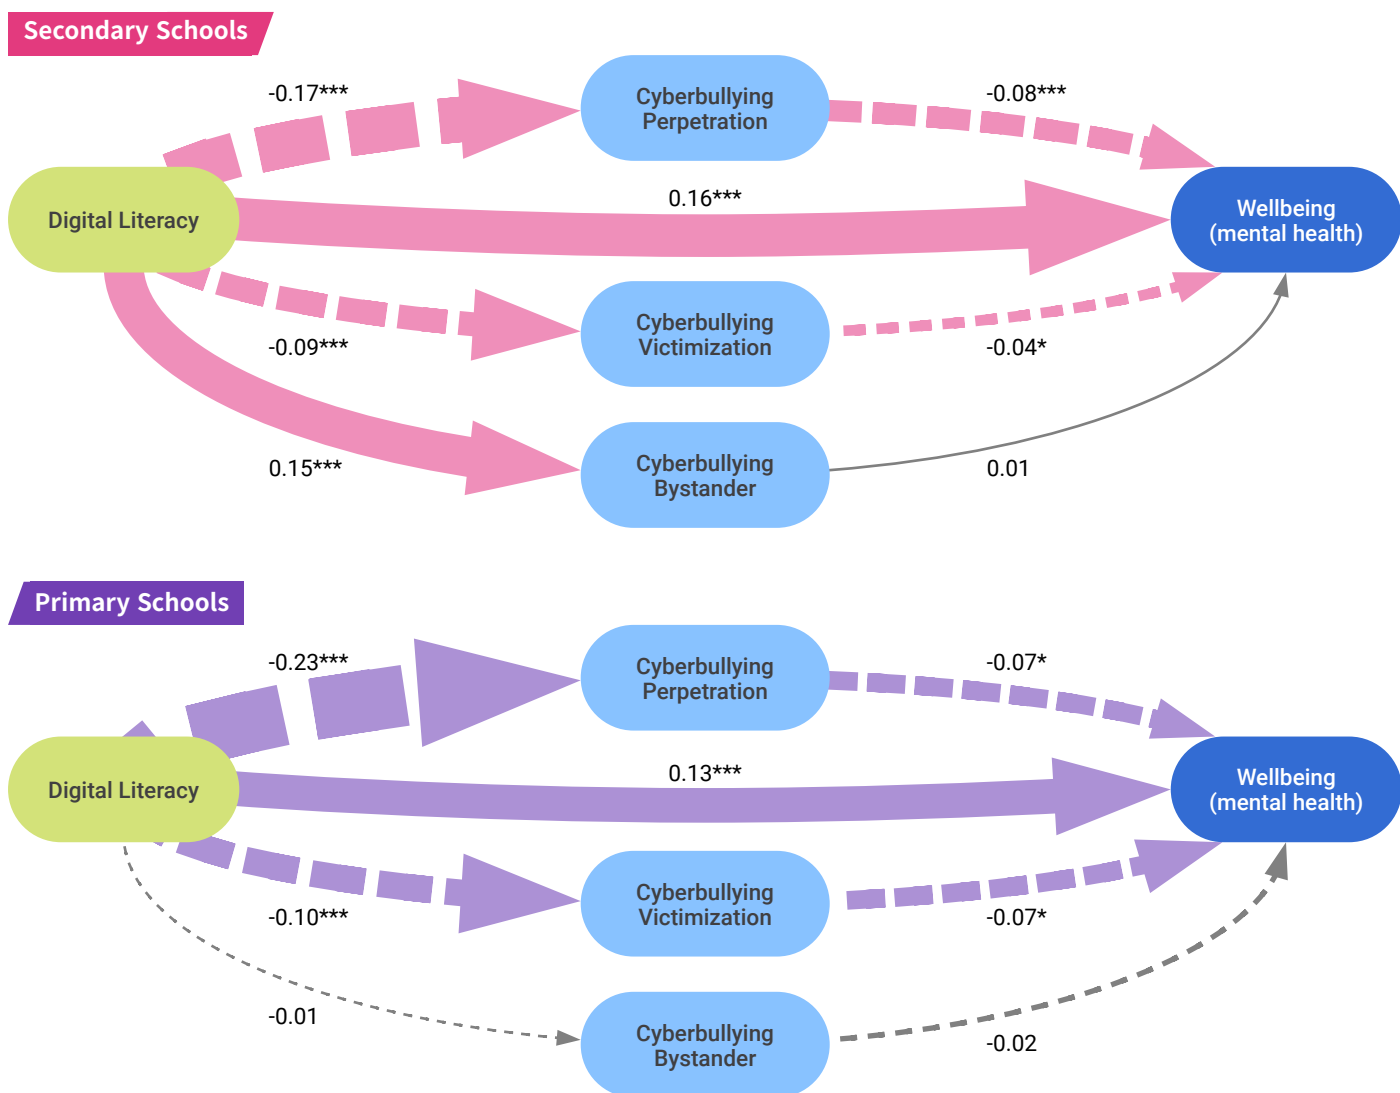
Secondary Schools

-0.17***

Cyberbullying Perpetration

-0.08***

Digital Literacy

0.16***

Wellbeing (mental health)

-0.09***

Cyberbullying Victimization

-0.04*

0.15***

Cyberbullying Bystander

0.01

Primary Schools

-0.23***

Cyberbullying Perpetration

-0.07*

Digital Literacy

0.13***

Wellbeing (mental health)

-0.10***

Cyberbullying Victimization

-0.07*

-0.01

Cyberbullying Bystander

-0.02